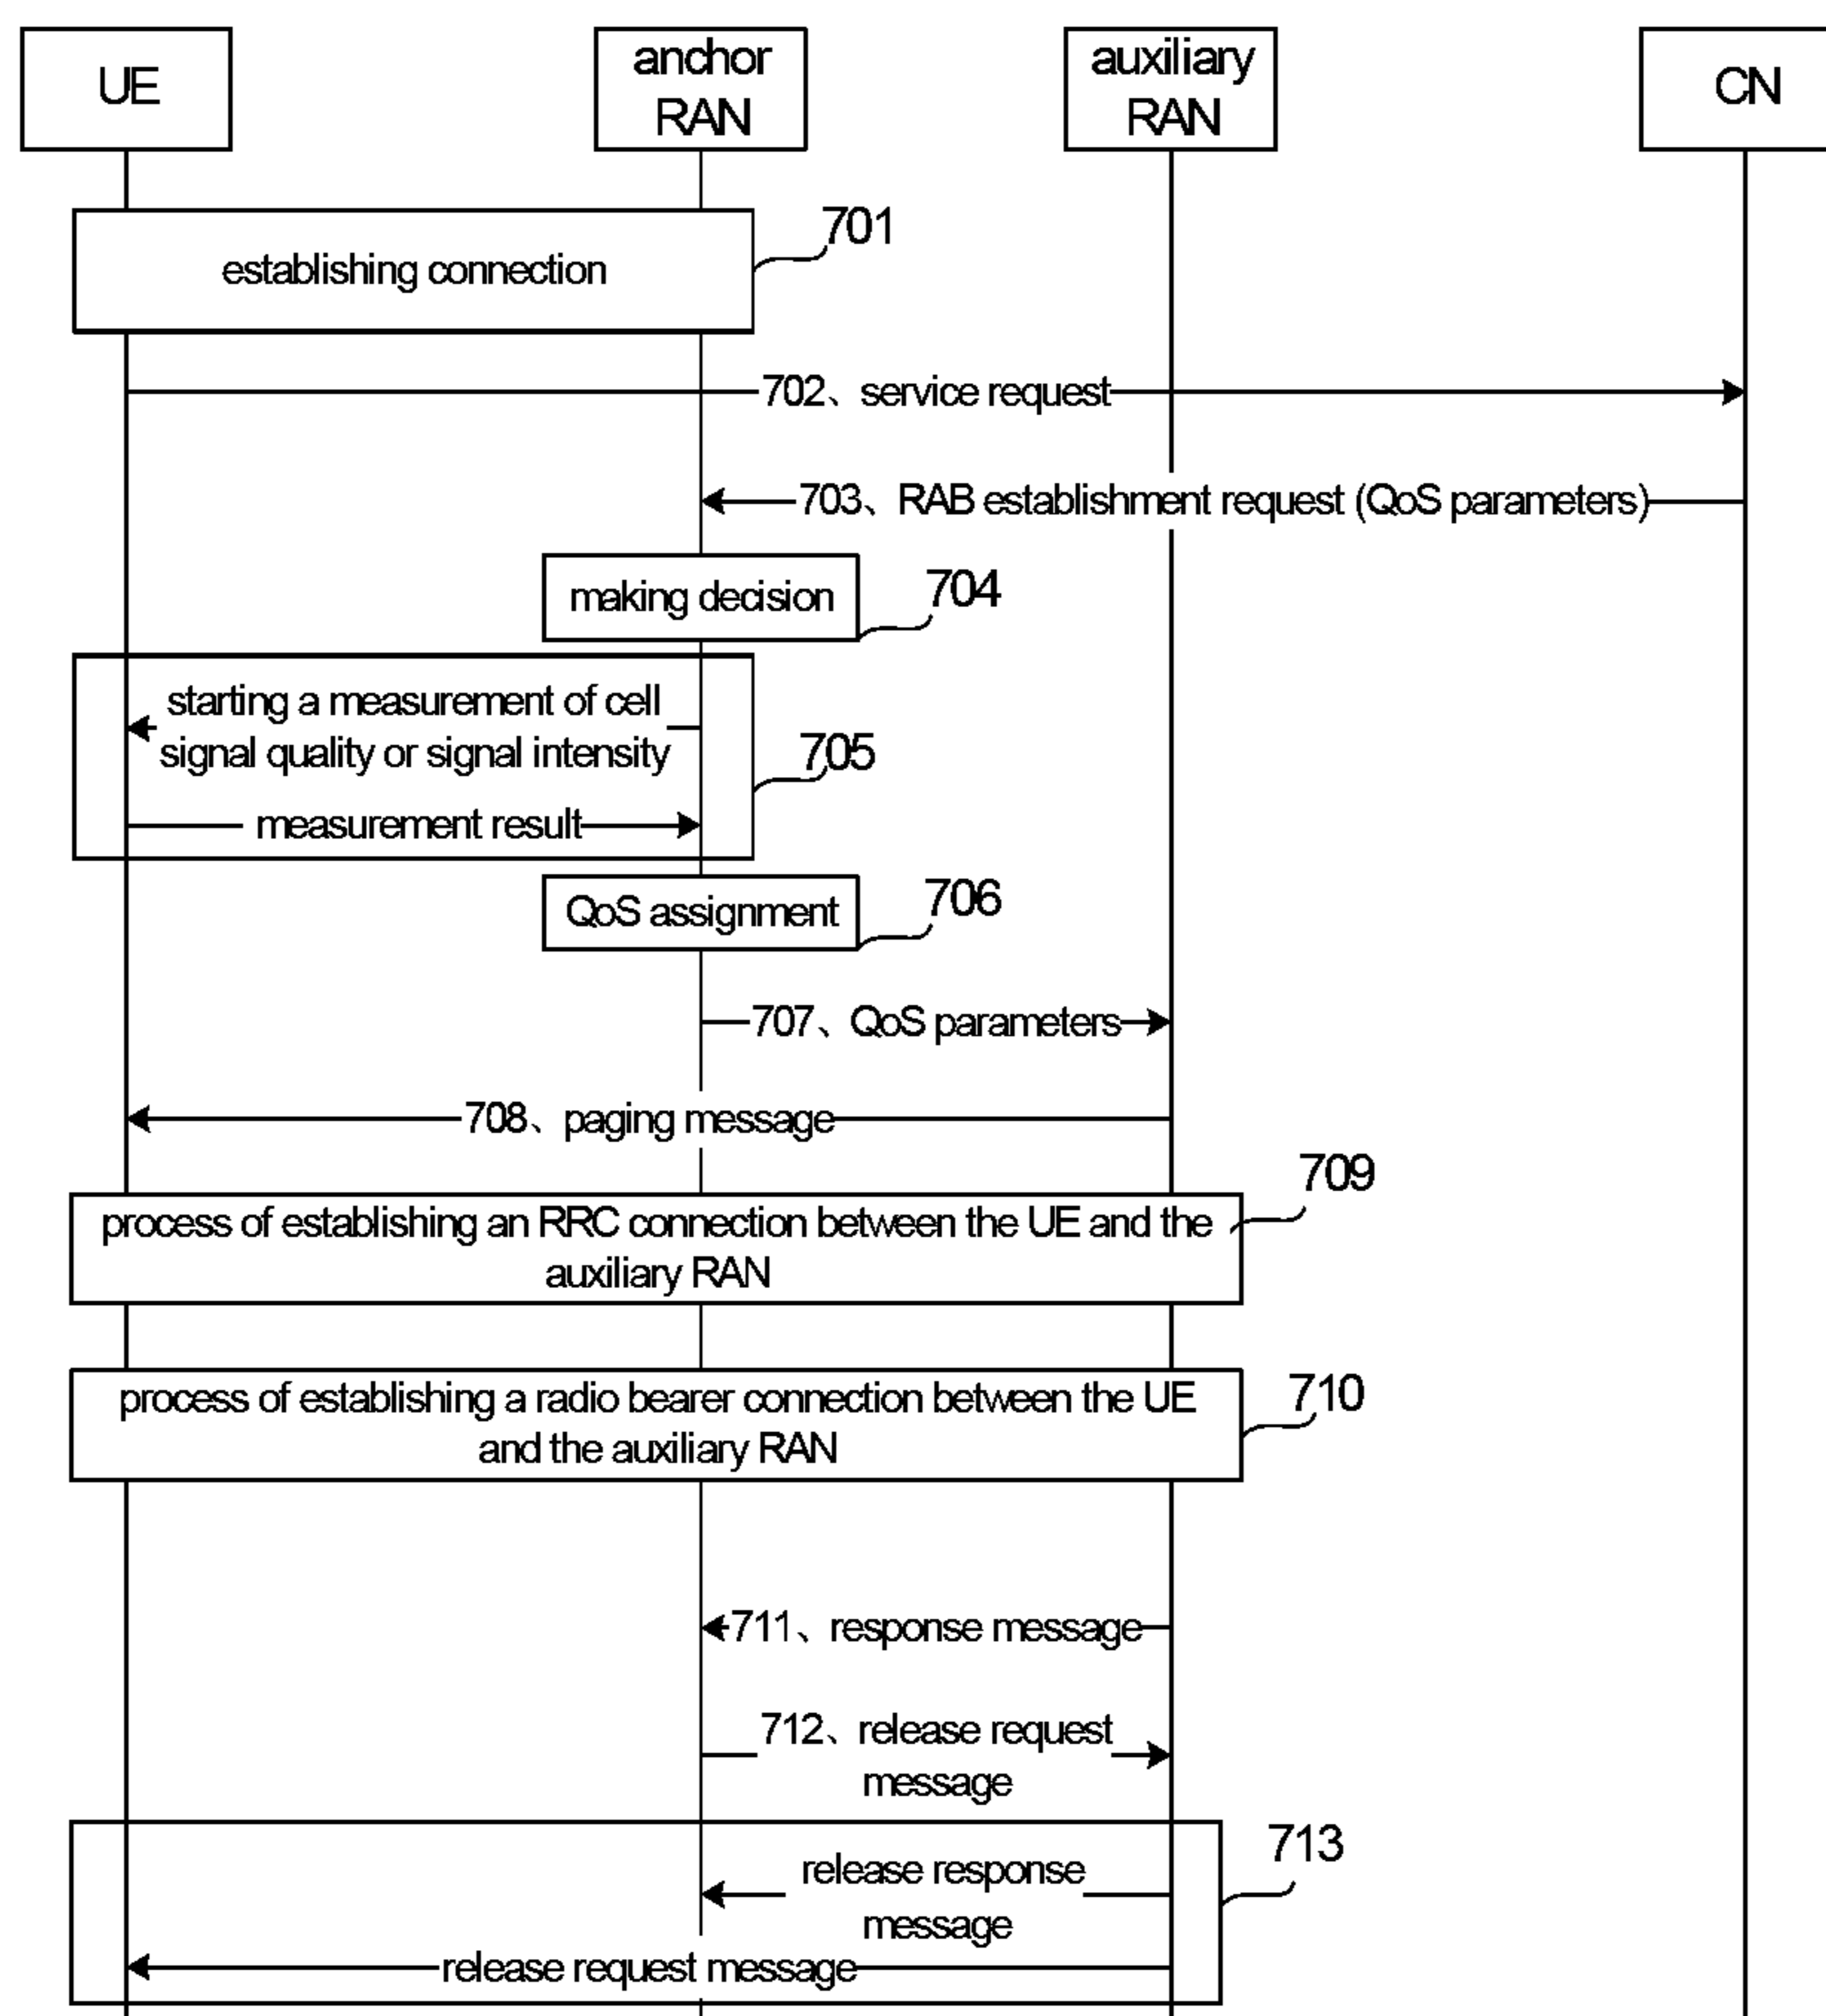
UE

anchor RAN

auxiliary RAN

CN

establishing connection

701

702、service request

703、RAB establishment request (QoS parameters)

making decision

704

starting a measurement of cell signal quality or signal intensity

705

measurement result

QoS assignment

706

707、QoS parameters

708、paging message

709

process of establishing an RRC connection between the UE and the auxiliary RAN

process of establishing a radio bearer connection between the UE and the auxiliary RAN

710

711、response message

712、release request message

713

release response message

release request message